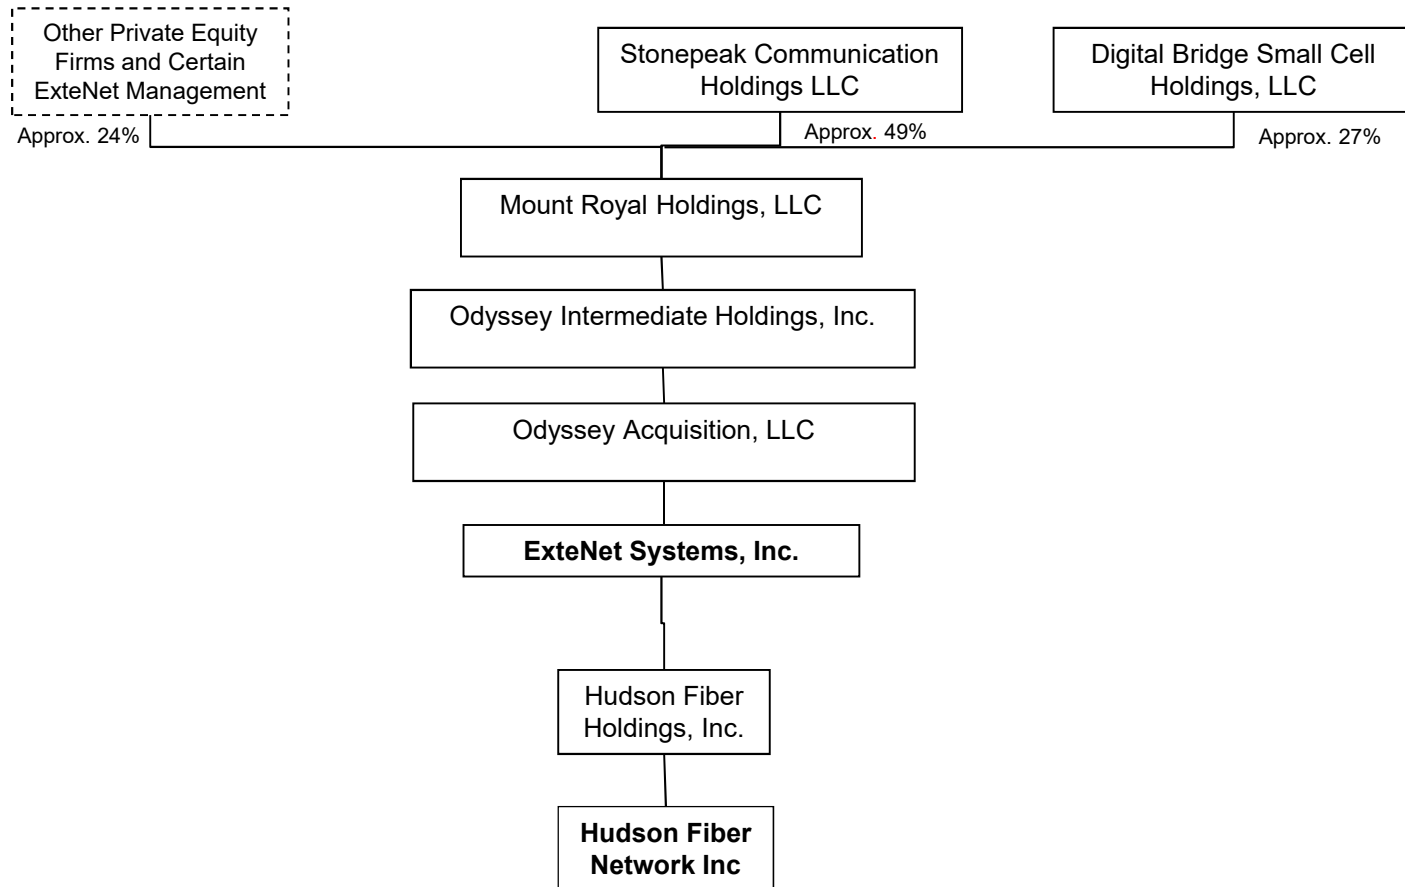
Other Private Equity Firms and Certain ExteNet Management

Stonepeak Communication Holdings LLC

Digital Bridge Small Cell Holdings, LLC

Approx. 24%

Approx. 49%

Approx. 27%

Mount Royal Holdings, LLC

Odyssey Intermediate Holdings, Inc.

Odyssey Acquisition, LLC

**ExteNet Systems, Inc.**

Hudson Fiber Holdings, Inc.

**Hudson Fiber Network Inc**